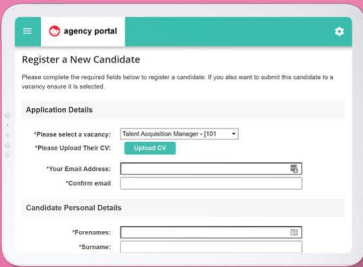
agency portal

Register a New Candidate

Please complete the required fields below to register a candidate. If you also want to submit this candidate to a vacancy ensure it is selected.

Application Details

*Please select a vacancy: Talent Acquisition Manager - [101

*Please Upload Their CV: Upload CV

*Your Email Address:

*Confirm email

Candidate Personal Details

*Forenames:

*Surname: